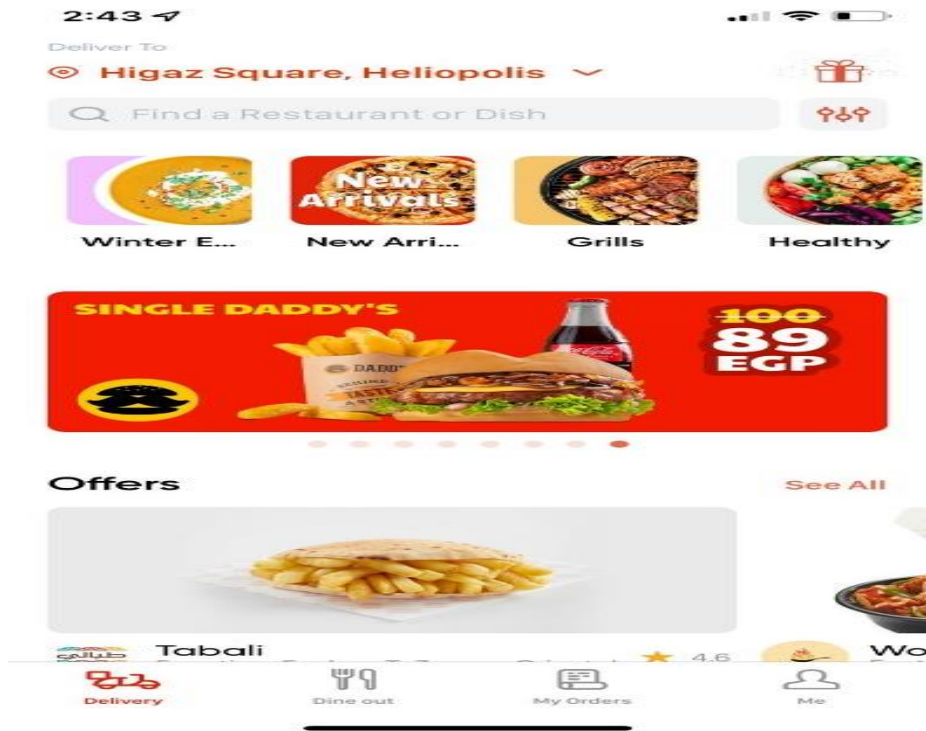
2:43

Deliver To
Higaz Square, Heliopolis

Find a Restaurant or Dish

New Arrivals

Winter E...
New Arri...
Grills
Healthy

SINGLE DADDY'S
DADDY'S
Coca-Cola
100
89
EGP

Offers
See All

طبالي
Tabali
4.6
Wo

Delivery
Dine out
My Orders
Me